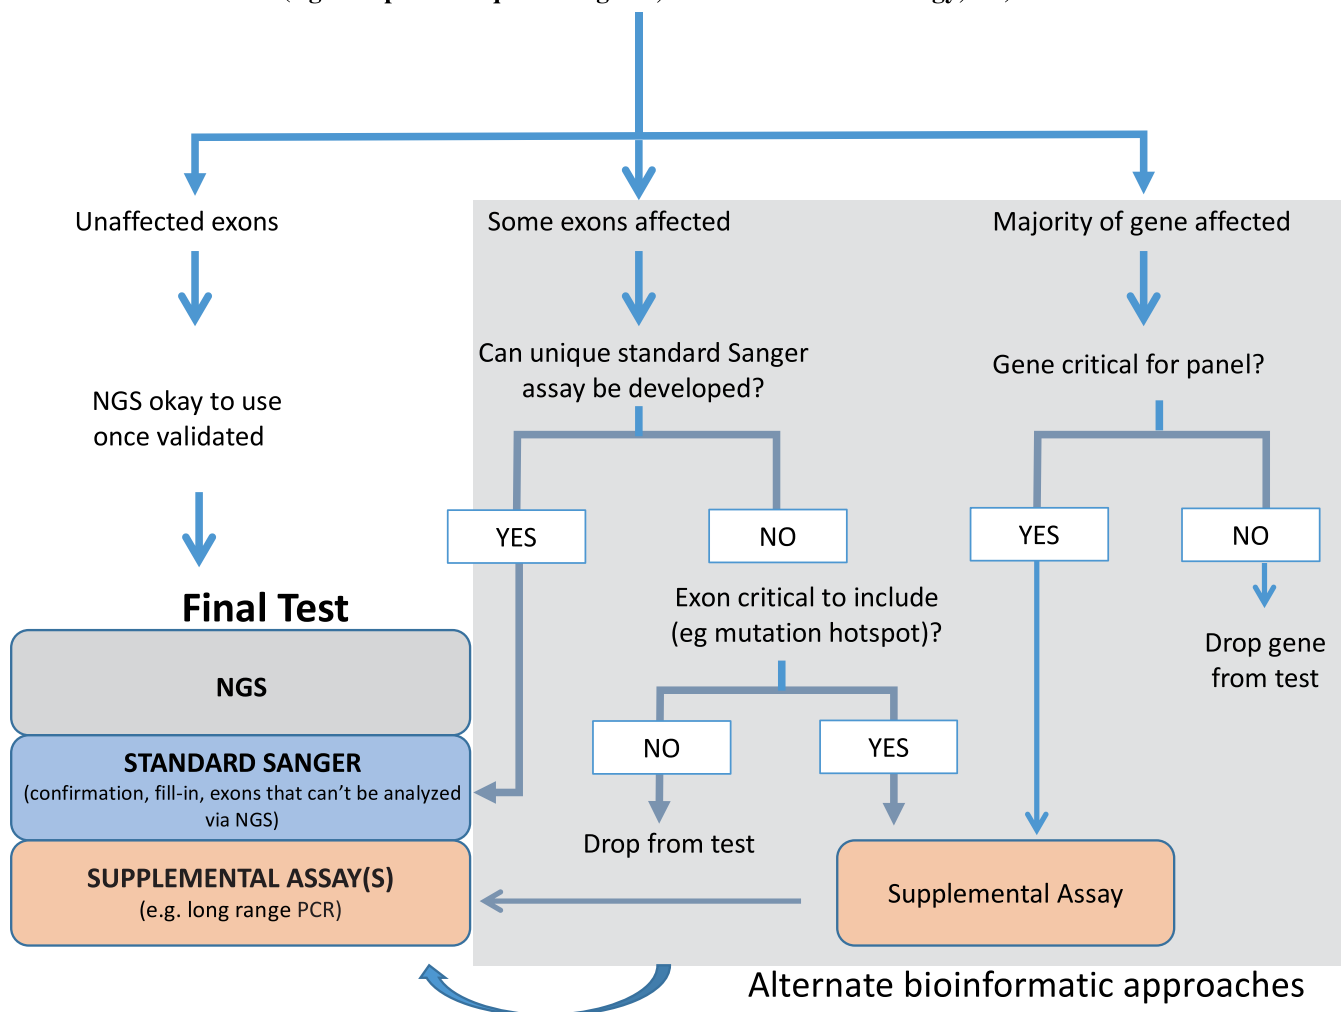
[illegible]

Unaffected exons

NGS okay to use once validated

Final Test

NGS

STANDARD SANGER
(confirmation, fill-in, exons that can't be analyzed via NGS)

SUPPLEMENTAL ASSAY(S)
(e.g. long range PCR)

Some exons affected

Can unique standard Sanger assay be developed?

YES

NO

Exon critical to include (eg mutation hotspot)?

NO

YES

Drop from test

Majority of gene affected

Gene critical for panel?

YES

NO

Drop gene from test

Supplemental Assay

Alternate bioinformatic approaches